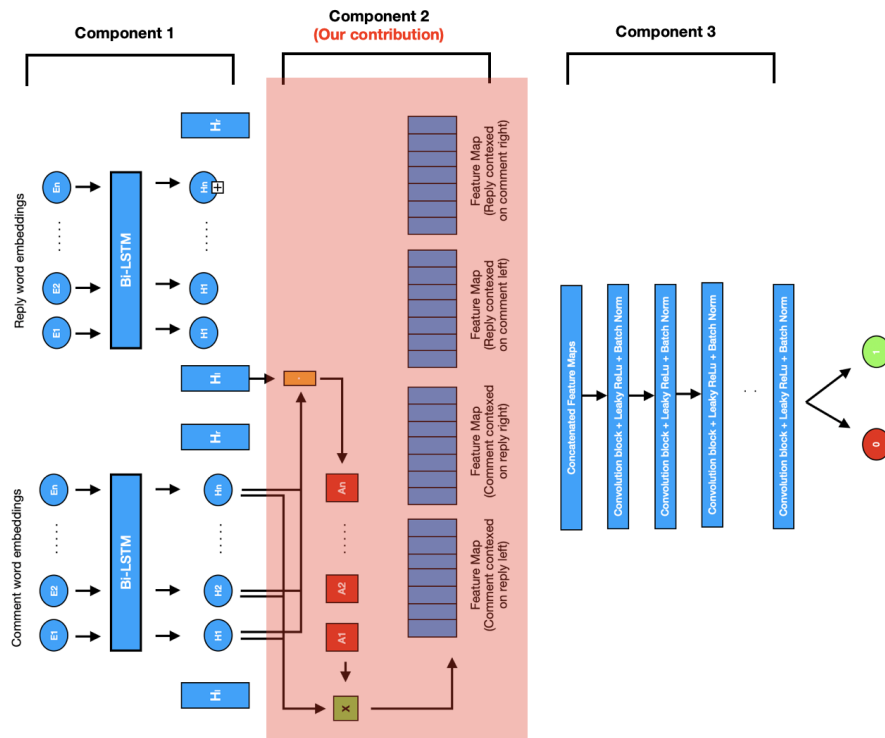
Component 1

Component 2
(Our contribution)

Component 3

Reply word embeddings

En
E2
E1

Bi-LSTM

Hr
Hn
H1
H1
Hl

Comment word embeddings

En
E2
E1

Bi-LSTM

Hr
Hn
H2
H1
Hl

An
A2
A1

x

Feature Map
(Reply contexed on comment right)

Feature Map
(Reply contexed on comment left)

Feature Map
(Comment contexed on reply right)

Feature Map
(Comment contexed on reply left)

Concatenated Feature Maps

Convolution block + Leaky ReLu + Batch Norm

Convolution block + Leaky ReLu + Batch Norm

Convolution block + Leaky ReLu + Batch Norm

Convolution block + Leaky ReLu + Batch Norm

1
0